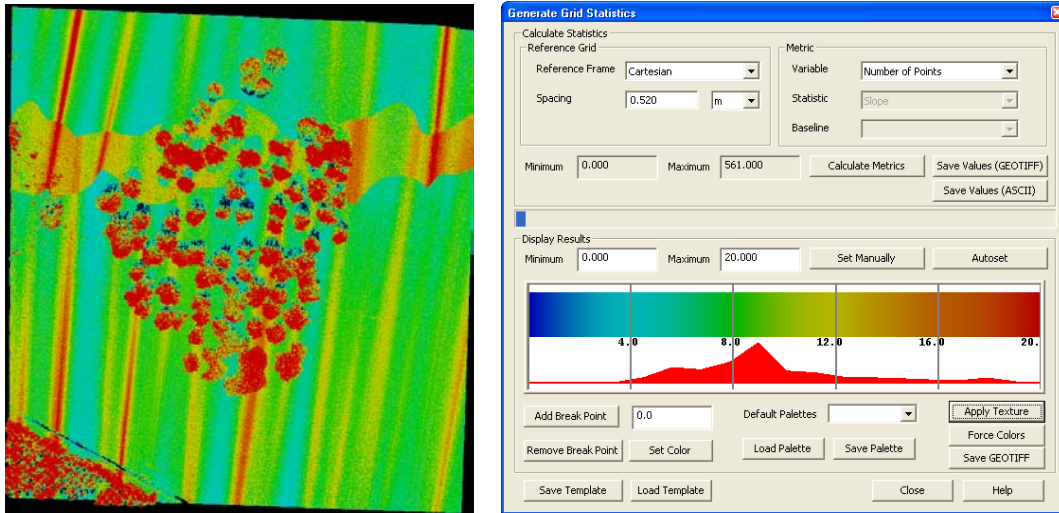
Generate Grid Statistics

Calculate Statistics

Reference Grid

Reference Frame Cartesian

Spacing 0.520 m

Metric

Variable Number of Points

Statistic Slope

Baseline

Minimum 0.000 Maximum 561.000 Calculate Metrics Save Values (GEOTIFF)

Save Values (ASCII)

Display Results

Minimum 0.000 Maximum 20.000 Set Manually Autoset

4.0 8.0 12.0 16.0 20.

Add Break Point 0.0 Default Palettes Apply Texture

Force Colors

Remove Break Point Set Color Load Palette Save Palette Save GEOTIFF

Save Template Load Template Close Help